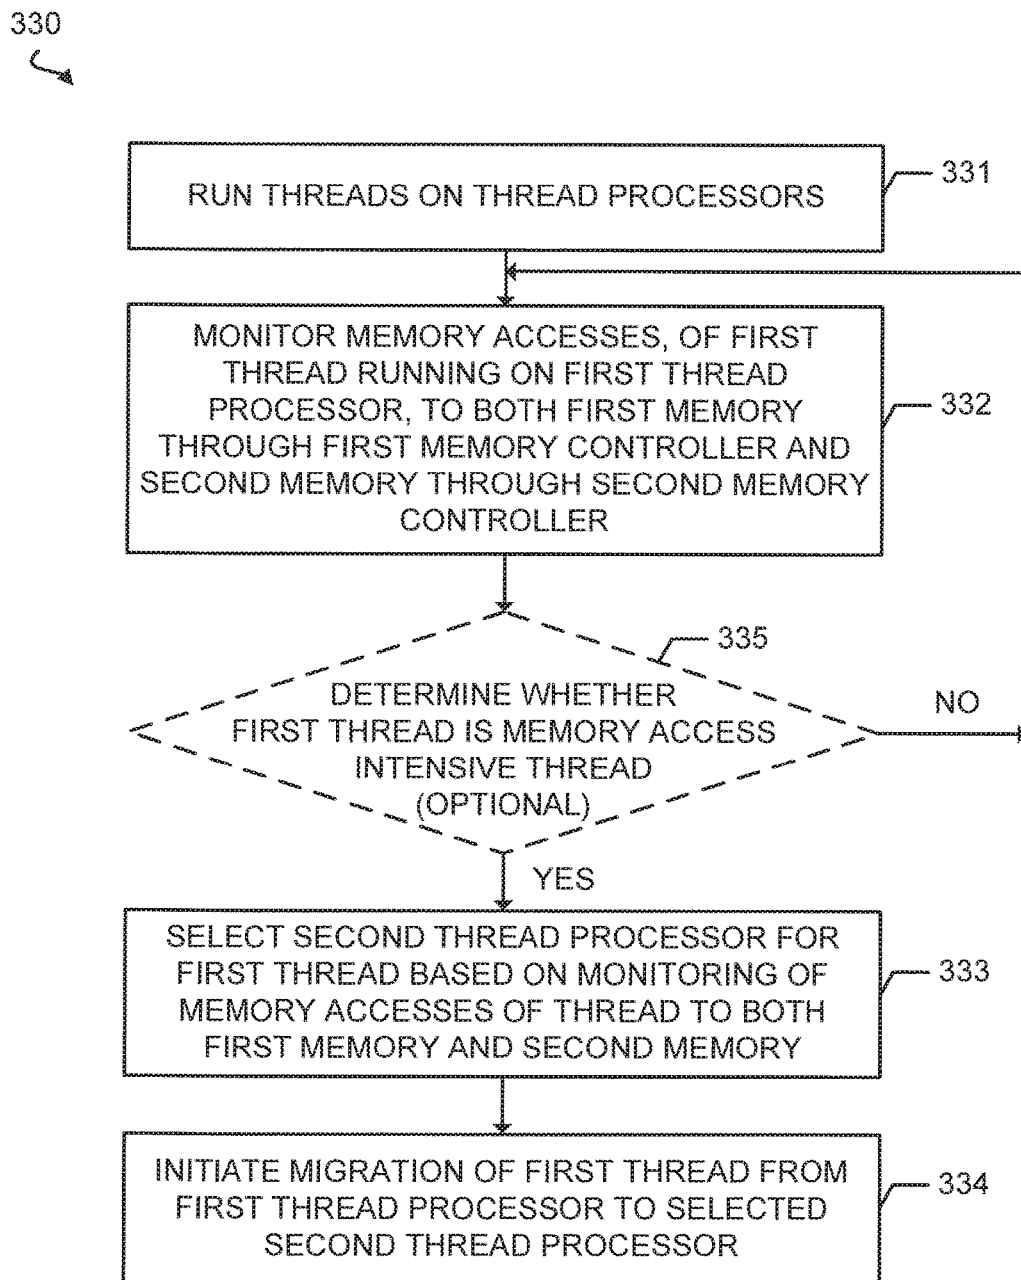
330

RUN THREADS ON THREAD PROCESSORS

331

MONITOR MEMORY ACCESSES, OF FIRST THREAD RUNNING ON FIRST THREAD PROCESSOR, TO BOTH FIRST MEMORY THROUGH FIRST MEMORY CONTROLLER AND SECOND MEMORY THROUGH SECOND MEMORY CONTROLLER

332

335

DETERMINE WHETHER FIRST THREAD IS MEMORY ACCESS INTENSIVE THREAD (OPTIONAL)

NO

YES

SELECT SECOND THREAD PROCESSOR FOR FIRST THREAD BASED ON MONITORING OF MEMORY ACCESSES OF THREAD TO BOTH FIRST MEMORY AND SECOND MEMORY

333

INITIATE MIGRATION OF FIRST THREAD FROM FIRST THREAD PROCESSOR TO SELECTED SECOND THREAD PROCESSOR

334